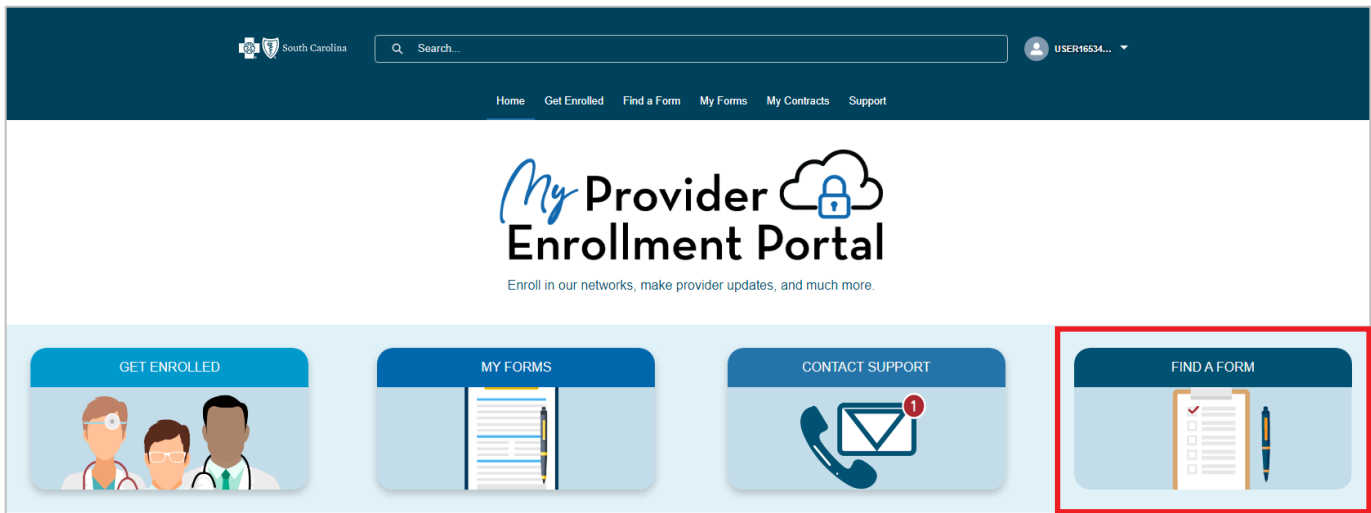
South Carolina

Search...

USER16534...

Home Get Enrolled Find a Form My Forms My Contracts Support

My Provider Enrollment Portal

Enroll in our networks, make provider updates, and much more.

GET ENROLLED

MY FORMS

CONTACT SUPPORT

1

FIND A FORM